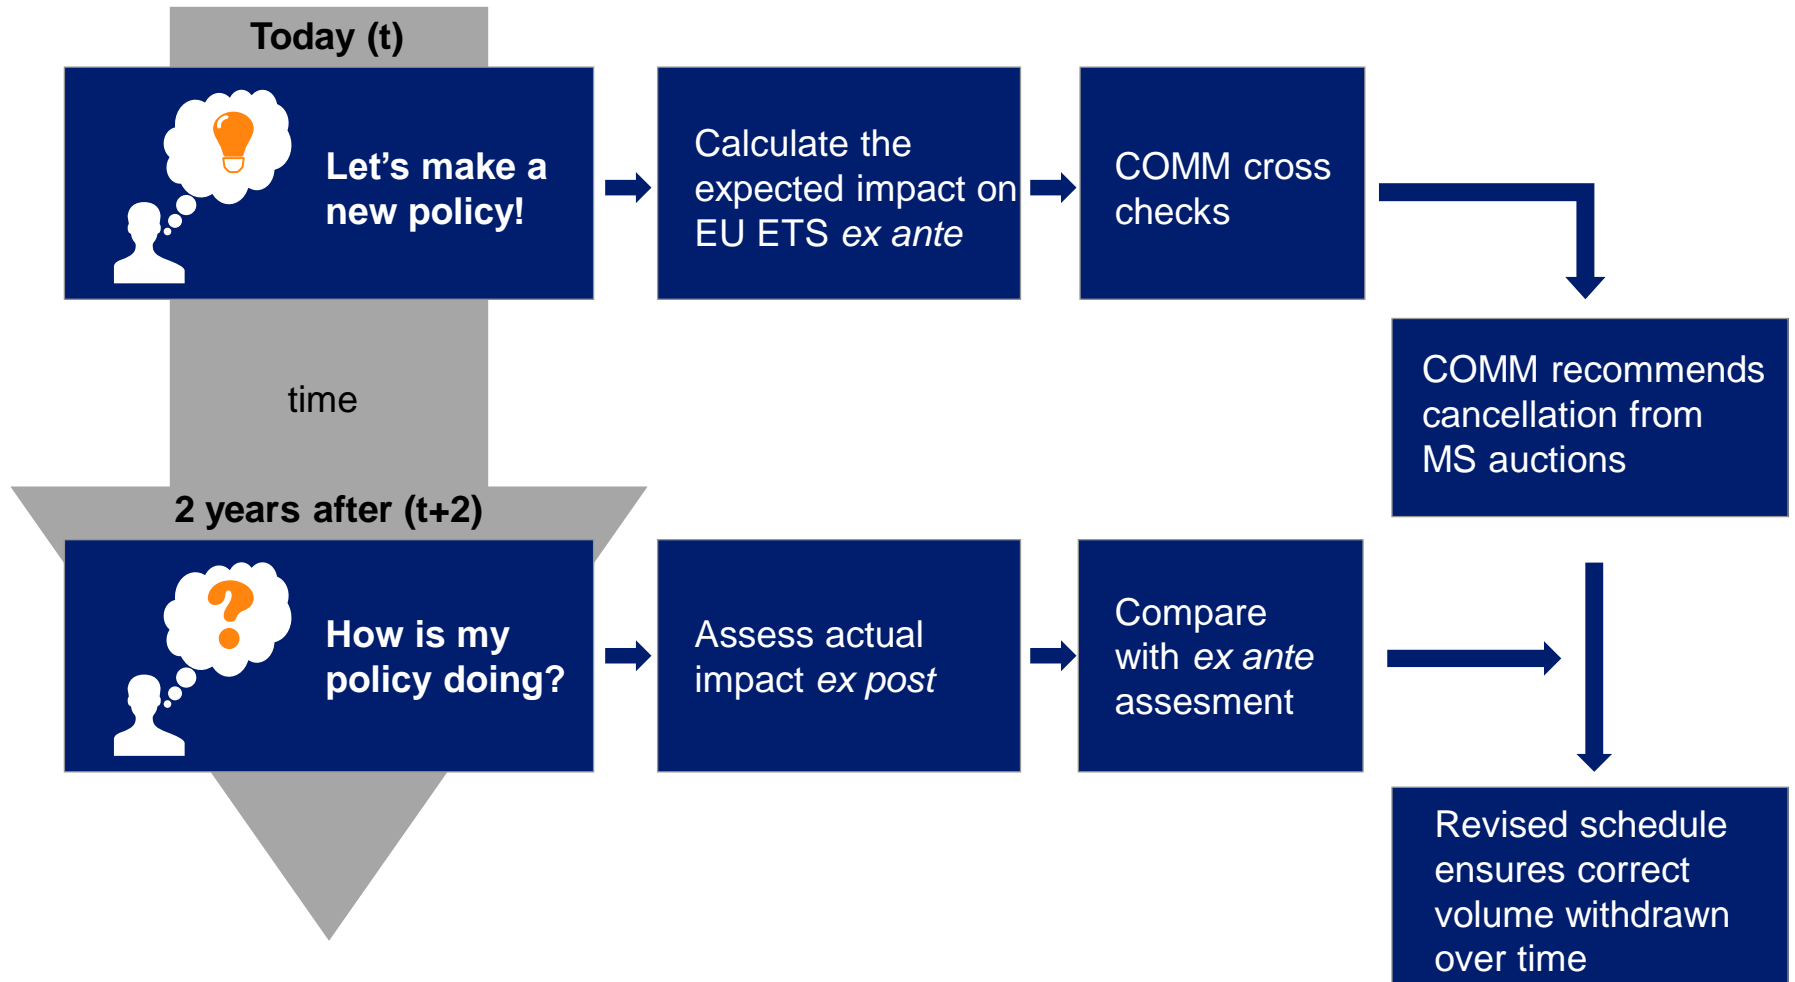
Today (t)

Let’s make a new policy!

Calculate the expected impact on EU ETS ex ante

COMM cross checks

COMM recommends cancellation from MS auctions

time

2 years after (t+2)

How is my policy doing?

Assess actual impact ex post

Compare with ex ante assesment

Revised schedule ensures correct volume withdrawn over time